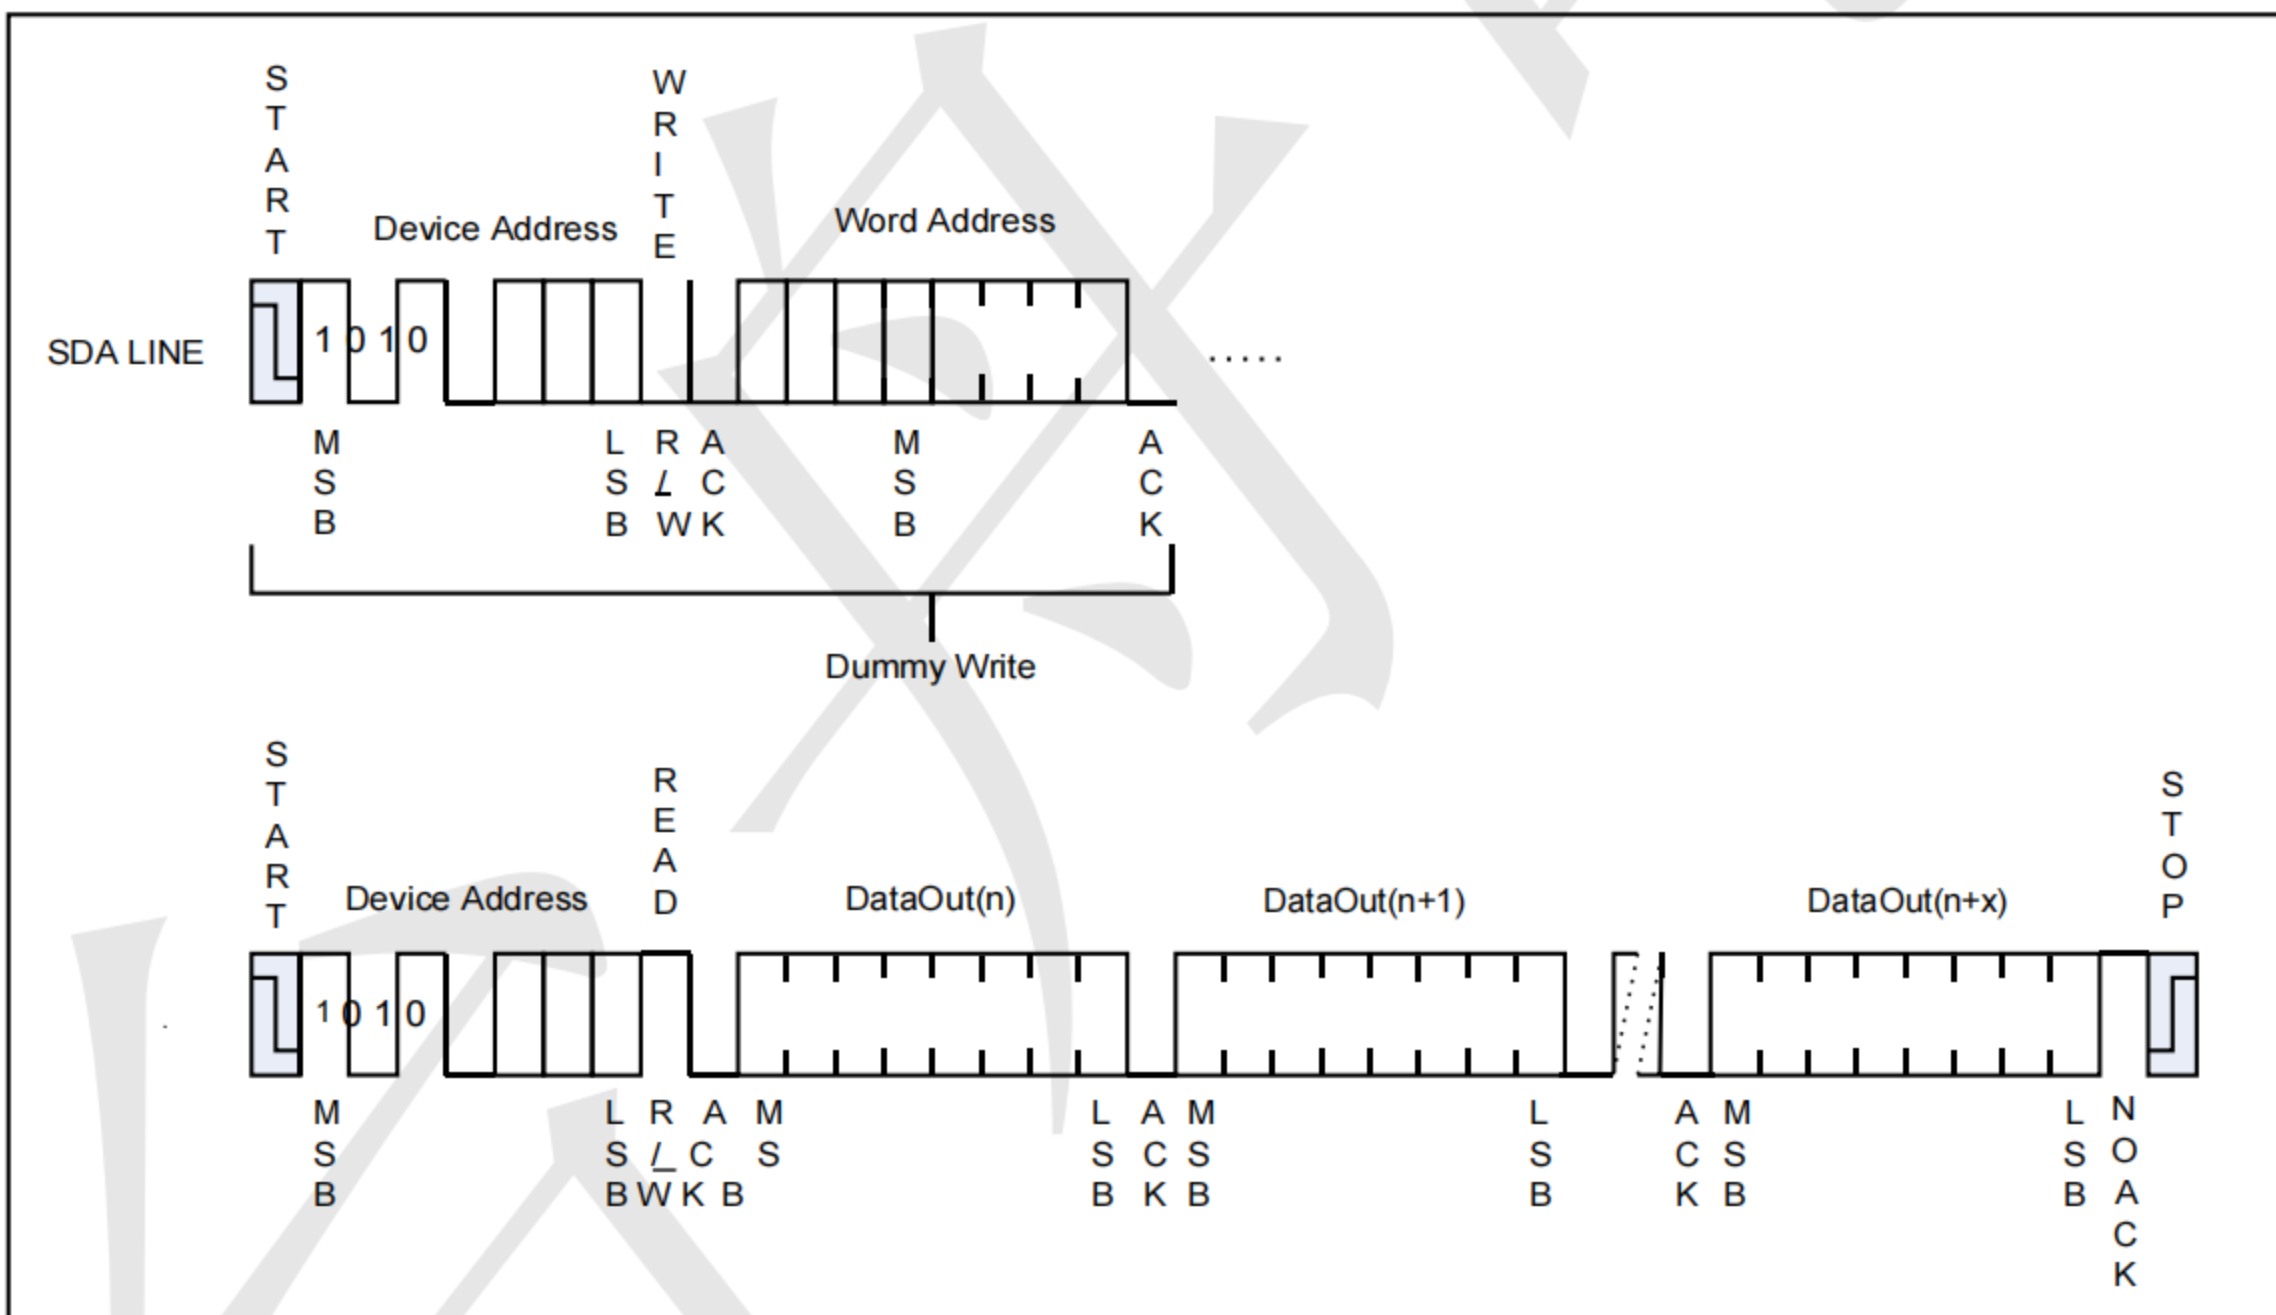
START

Device Address

WRITE

Word Address

SDA LINE

1 0 1 0

.....

MSB

LSB

R/W

ACK

MSB

ACK

Dummy Write

START

Device Address

READ

DataOut(n)

DataOut(n+1)

DataOut(n+x)

STOP

1 0 1 0

MSB

LSB

R/W

ACK

MSB

LSB

ACK

MSB

LSB

ACK

MSB

LSB

NO ACK